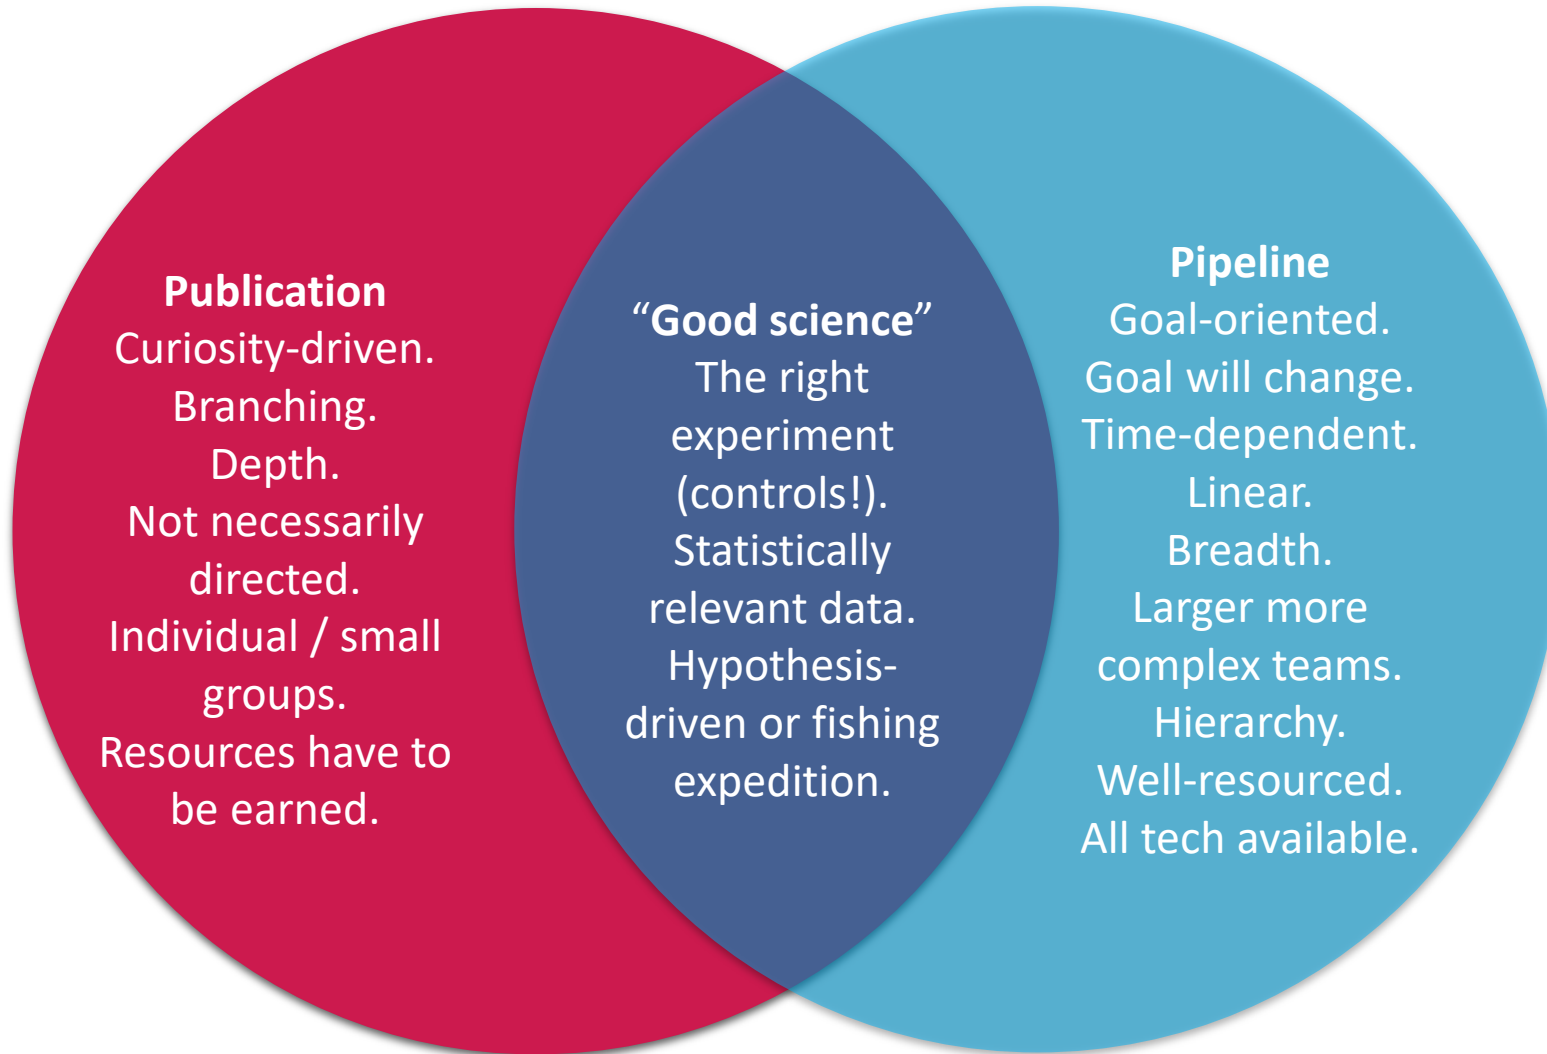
**Publication**
Curiosity-driven.
Branching.
Depth.
Not necessarily directed.
Individual / small groups.
Resources have to be earned.

**“Good science”**
The right experiment (controls!).
Statistically relevant data.
Hypothesis-driven or fishing expedition.

**Pipeline**
Goal-oriented.
Goal will change.
Time-dependent.
Linear.
Breadth.
Larger more complex teams.
Hierarchy.
Well-resourced.
All tech available.